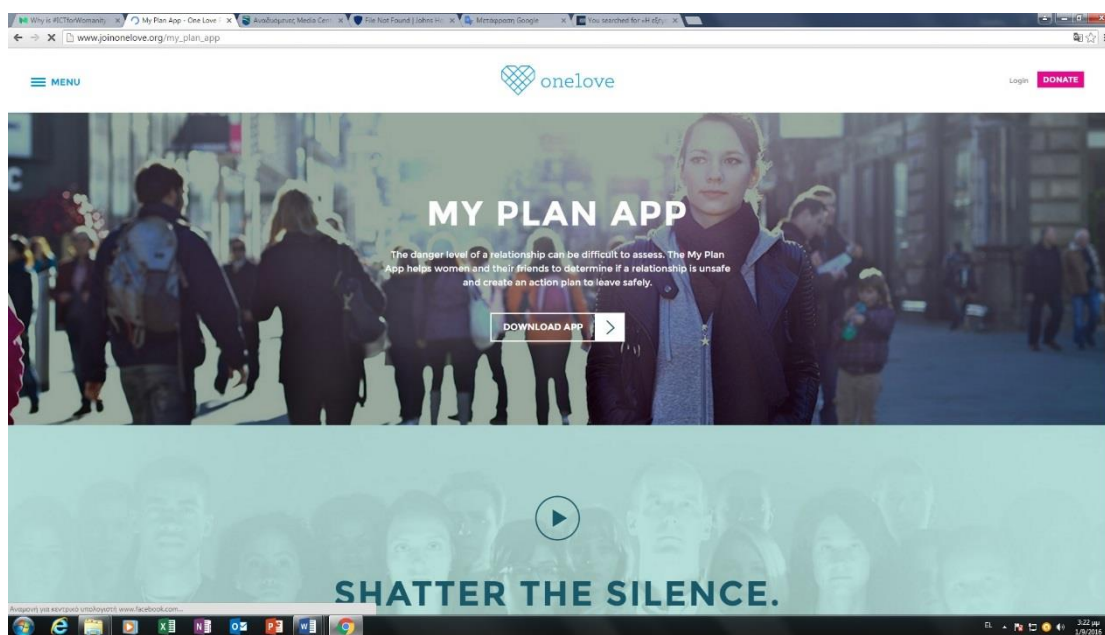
Why is #ICTforWomanity | My Plan App - One Love | Αναδιφώμενες Media Cen | File Not Found | Johns H | Μετάφραση Google | You searched for «Η εξ

www.joinonelove.org/my_plan_app

MENU

onelove

Login DONATE

MY PLAN APP

The danger level of a relationship can be difficult to assess. The My Plan App helps women and their friends to determine if a relationship is unsafe and create an action plan to leave safely.

DOWNLOAD APP

SHATTER THE SILENCE.

Αναμονή για κεντρικό υπολογιστή www.facebook.com...

EL 3:22 μμ 1/9/2016